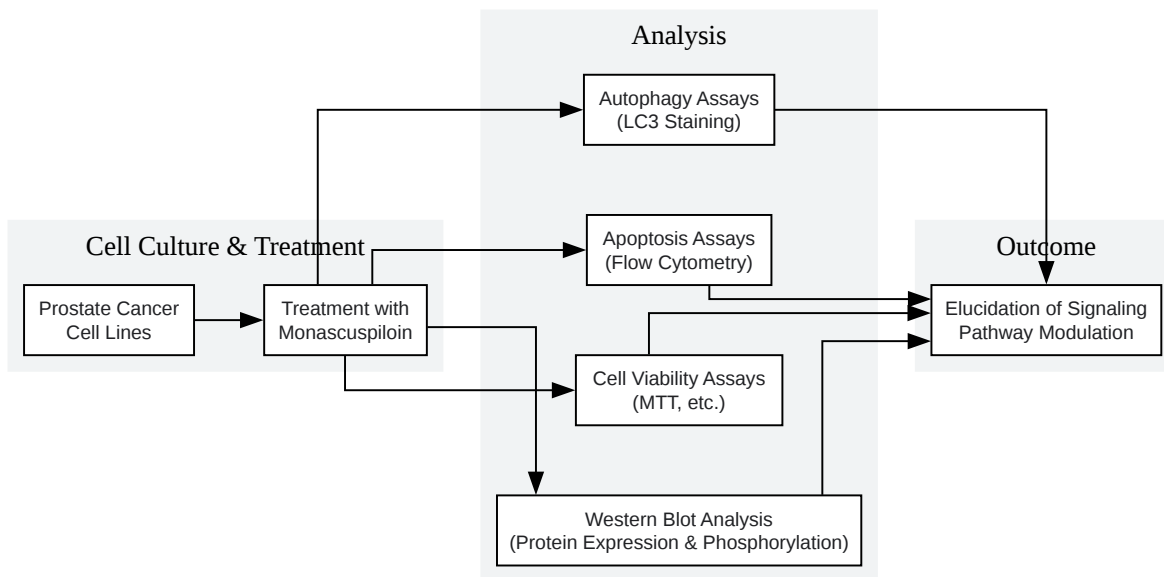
Analysis

Autophagy Assays
(LC3 Staining)

Cell Culture & Treatment

Apoptosis Assays
(Flow Cytometry)

Outcome

Prostate Cancer
Cell Lines

Treatment with
Monascuspiloin

Elucidation of Signaling
Pathway Modulation

Cell Viability Assays
(MTT, etc.)

Western Blot Analysis
(Protein Expression & Phosphorylation)